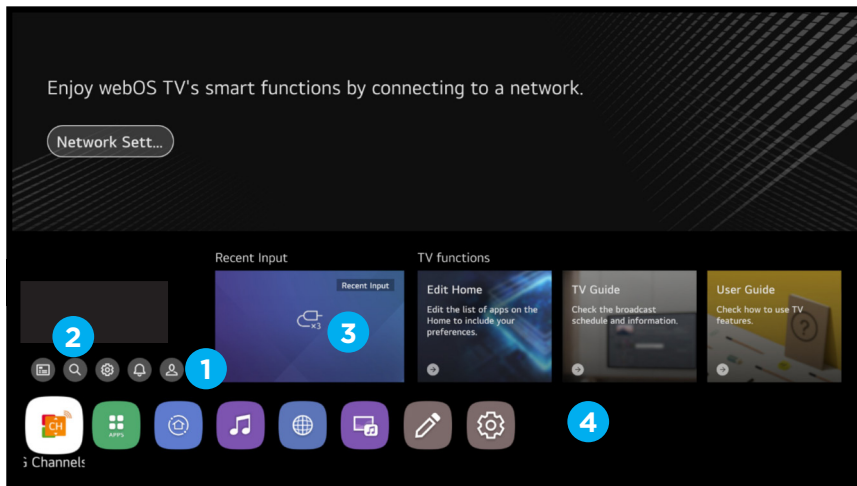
Enjoy webOS TV's smart functions by connecting to a network.

Network Sett...

Recent Input

Recent Input

×3

3

TV functions

Edit Home

Edit the list of apps on the Home to include your preferences.

TV Guide

Check the broadcast schedule and information.

User Guide

Check how to use TV features.

2

1

CH

APPS

4

; Channels